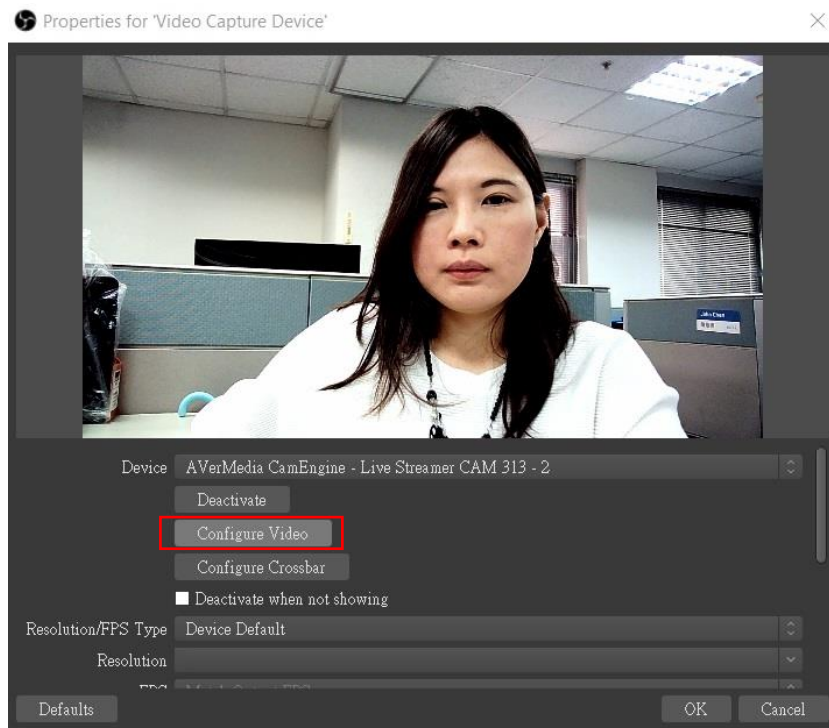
Properties for 'Video Capture Device'

Device AVerMedia CamEngine - Live Streamer CAM 313 - 2

Deactivate

Configure Video

Configure Crossbar

Deactivate when not showing

Resolution/FPS Type Device Default

Resolution

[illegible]

Defaults

OK

Cancel